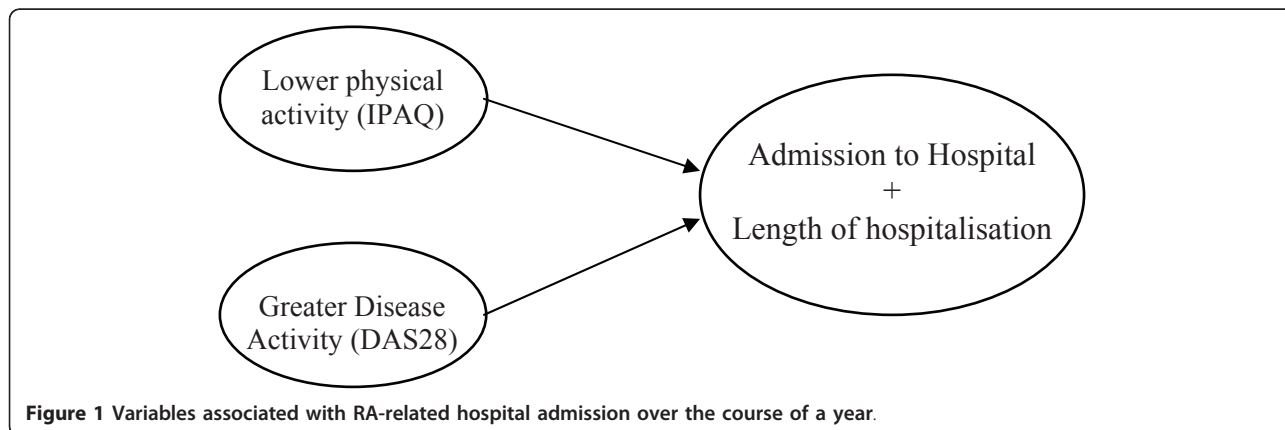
Lower physical activity (IPAQ)

Greater Disease Activity (DAS28)

Admission to Hospital
+
Length of hospitalisation

Figure 1 Variables associated with RA-related hospital admission over the course of a year.